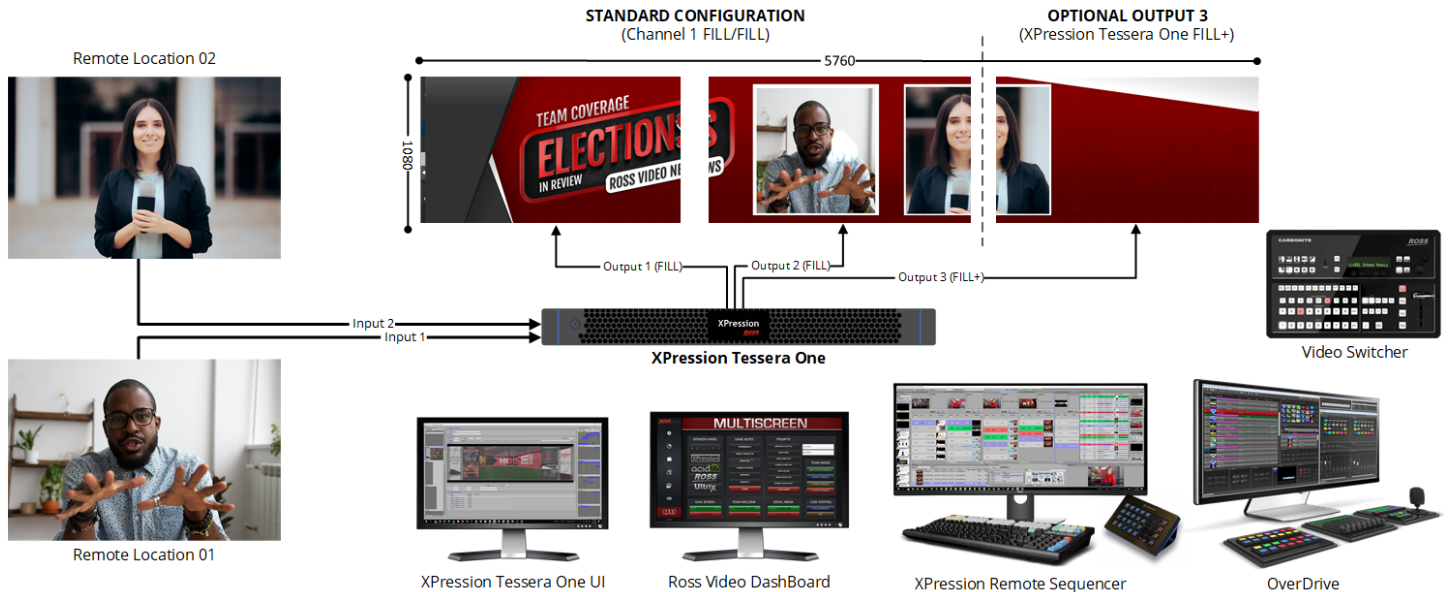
STANDARD CONFIGURATION
(Channel 1 FILL/FILL)

OPTIONAL OUTPUT 3
(XPression Tessera One FILL+)

5760

1080

Remote Location 02

TEAM COVERAGE
ELECTIONS
IN REVIEW
ROSS VIDEO NEWS

Output 1 (FILL)
Output 2 (FILL)
Output 3 (FILL+)

Input 2
Input 1

XPression
ROSS

XPression Tessera One

CARBONITE
ROSS

Video Switcher

Remote Location 01

MULTISCREEN

XPression Tessera One UI

Ross Video DashBoard

XPression Remote Sequencer

OverDrive